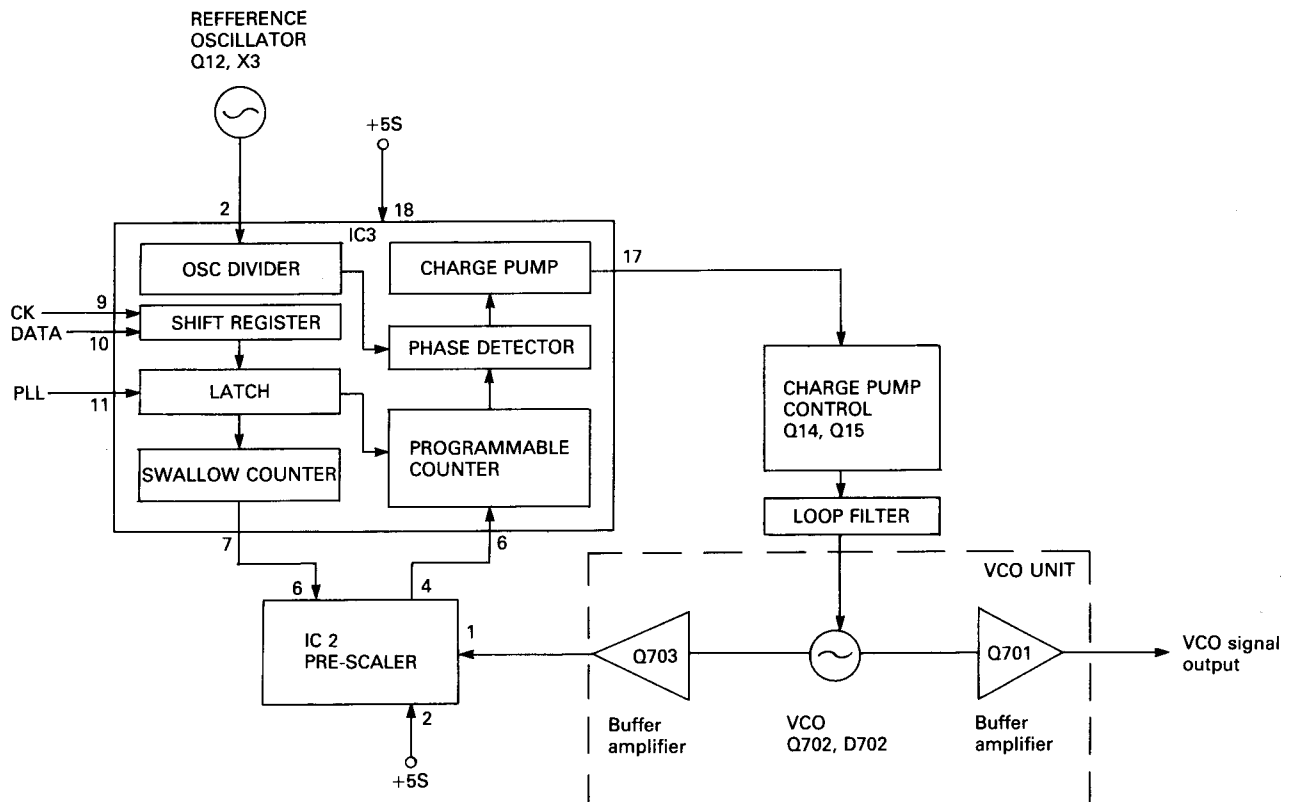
REFFERENCE OSCILLATOR Q12, X3

+5S

2

18

IC3

OSC DIVIDER

CHARGE PUMP

17

CK 9

DATA 10

SHIFT REGISTER

PHASE DETECTOR

PLL 11

LATCH

PROGRAMMABLE COUNTER

SWALLOW COUNTER

CHARGE PUMP CONTROL Q14, Q15

LOOP FILTER

7

6

VCO UNIT

6

4

IC 2 PRE-SCALER

1

Q703

Q701

VCO signal output

2

+5S

Buffer amplifier

VCO Q702, D702

Buffer amplifier